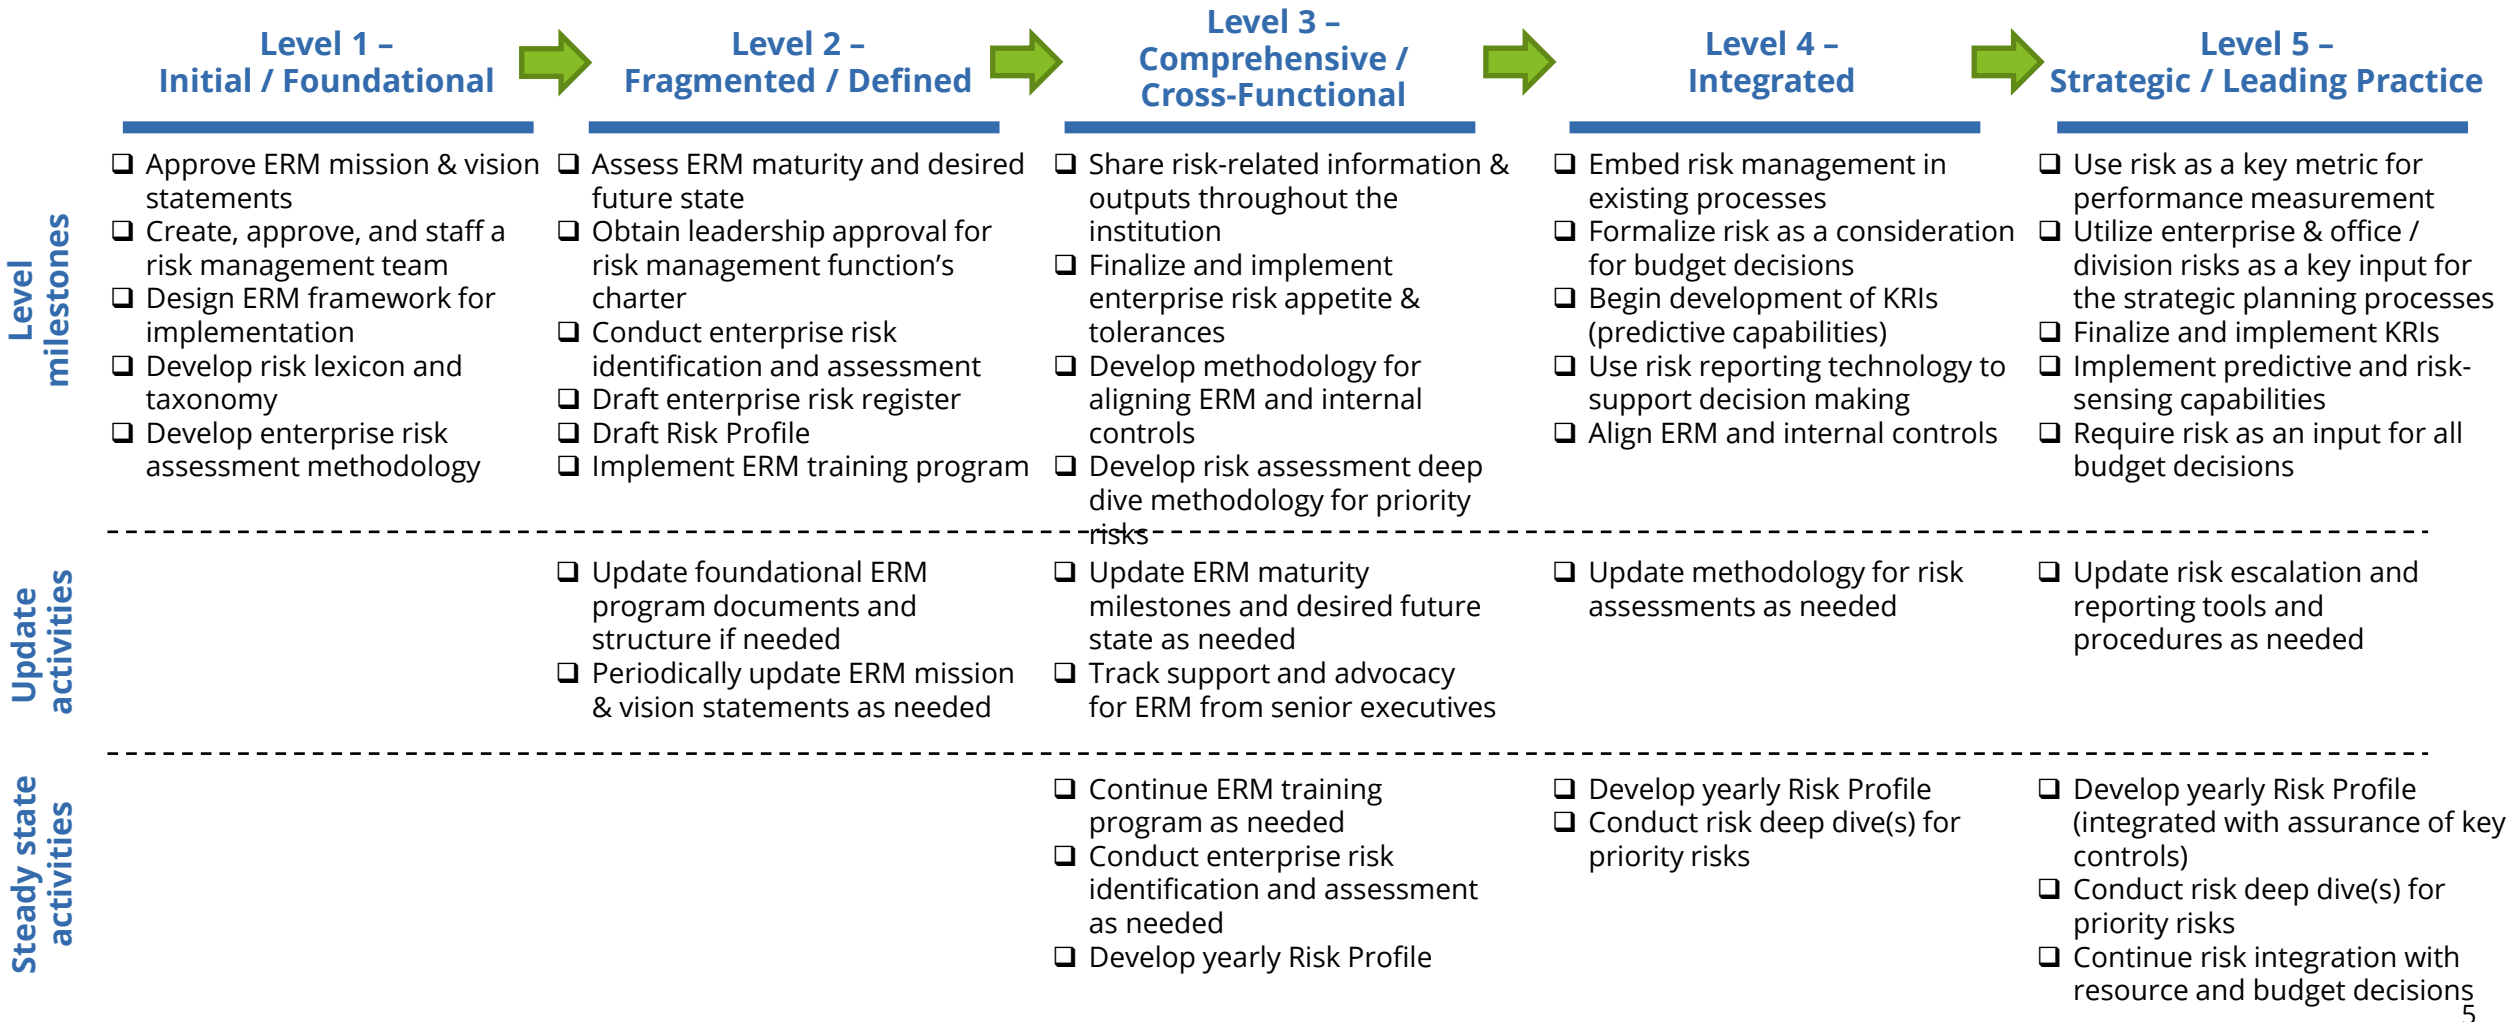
Level 1 – Initial / Foundational

Level 2 – Fragmented / Defined

Level 3 – Comprehensive / Cross-Functional

Level 4 – Integrated

Level 5 – Strategic / Leading Practice

Level milestones

❑ Approve ERM mission & vision statements
❑ Create, approve, and staff a risk management team
❑ Design ERM framework for implementation
❑ Develop risk lexicon and taxonomy
❑ Develop enterprise risk assessment methodology

❑ Assess ERM maturity and desired future state
❑ Obtain leadership approval for risk management function’s charter
❑ Conduct enterprise risk identification and assessment
❑ Draft enterprise risk register
❑ Draft Risk Profile
❑ Implement ERM training program

❑ Share risk-related information & outputs throughout the institution
❑ Finalize and implement enterprise risk appetite & tolerances
❑ Develop methodology for aligning ERM and internal controls
❑ Develop risk assessment deep dive methodology for priority risks

❑ Embed risk management in existing processes
❑ Formalize risk as a consideration for budget decisions
❑ Begin development of KRIs (predictive capabilities)
❑ Use risk reporting technology to support decision making
❑ Align ERM and internal controls

❑ Use risk as a key metric for performance measurement
❑ Utilize enterprise & office / division risks as a key input for the strategic planning processes
❑ Finalize and implement KRIs
❑ Implement predictive and risk-sensing capabilities
❑ Require risk as an input for all budget decisions

Update activities

❑ Update foundational ERM program documents and structure if needed
❑ Periodically update ERM mission & vision statements as needed

❑ Update ERM maturity milestones and desired future state as needed
❑ Track support and advocacy for ERM from senior executives

❑ Update methodology for risk assessments as needed

❑ Update risk escalation and reporting tools and procedures as needed

Steady state activities

❑ Continue ERM training program as needed
❑ Conduct enterprise risk identification and assessment as needed
❑ Develop yearly Risk Profile

❑ Develop yearly Risk Profile
❑ Conduct risk deep dive(s) for priority risks

❑ Develop yearly Risk Profile (integrated with assurance of key controls)
❑ Conduct risk deep dive(s) for priority risks
❑ Continue risk integration with resource and budget decisions

5